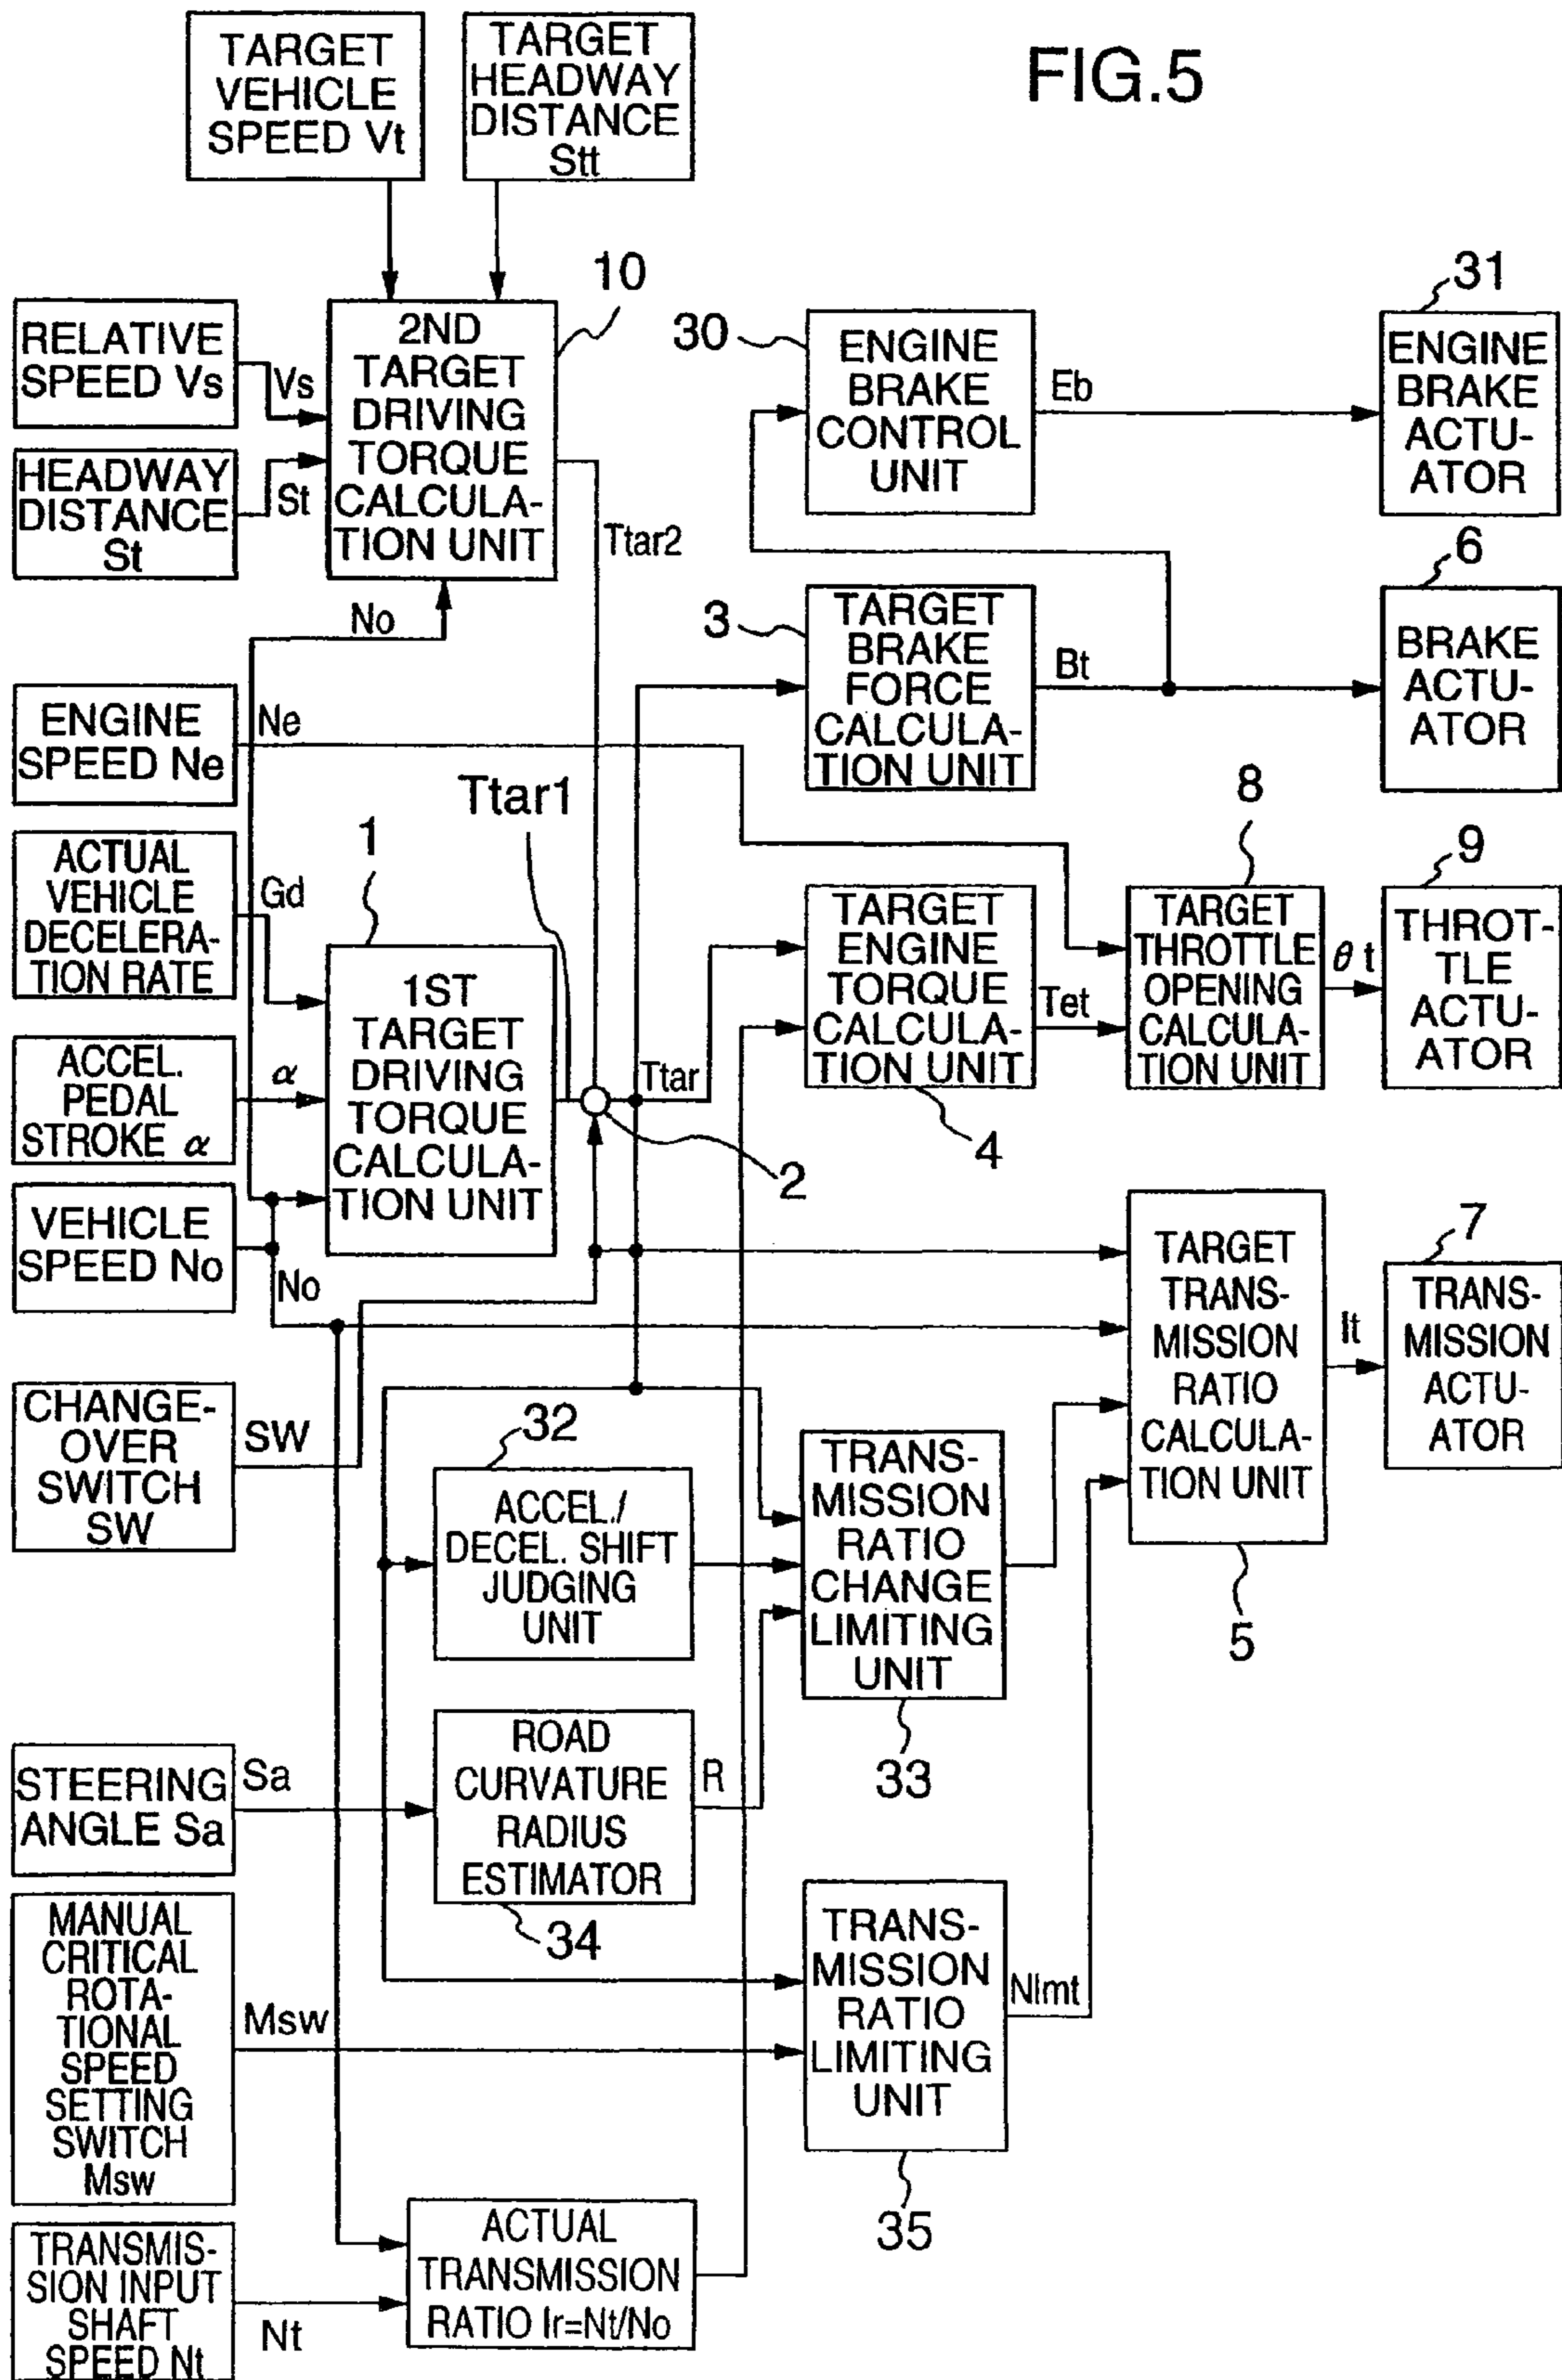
FIG.5

TARGET VEHICLE SPEED Vt

TARGET HEADWAY DISTANCE Stt

10

RELATIVE SPEED Vs

Vs

HEADWAY DISTANCE St

St

2ND TARGET DRIVING TORQUE CALCULATION UNIT

Ttar2

30

ENGINE BRAKE CONTROL UNIT

Eb

31

ENGINE BRAKE ACTUATOR

6

3

TARGET BRAKE FORCE CALCULATION UNIT

Bt

BRAKE ACTUATOR

No

ENGINE SPEED Ne

Ne

Ttar1

8

9

1

ACTUAL VEHICLE DECELERATION RATE

Gd

TARGET ENGINE TORQUE CALCULATION UNIT

Tet

TARGET THROTTLE OPENING CALCULATION UNIT

$\theta$ t

THROTTLE ACTUATOR

ACCEL. PEDAL STROKE $\alpha$

$\alpha$

1ST TARGET DRIVING TORQUE CALCULATION UNIT

Ttar

4

2

VEHICLE SPEED No

No

7

TARGET TRANSMISSION RATIO CALCULATION UNIT

It

TRANSMISSION ACTUATOR

CHANGE-OVER SWITCH SW

SW

32

ACCEL./ DECEL. SHIFT JUDGING UNIT

TRANSMISSION RATIO CHANGE LIMITING UNIT

5

STEERING ANGLE Sa

Sa

ROAD CURVATURE RADIUS ESTIMATOR

R

33

34

MANUAL CRITICAL ROTATIONAL SPEED SETTING SWITCH Msw

Msw

TRANSMISSION RATIO LIMITING UNIT

Nlmt

35

TRANSMISSION INPUT SHAFT SPEED Nt

Nt

ACTUAL TRANSMISSION RATIO Ir=Nt/No